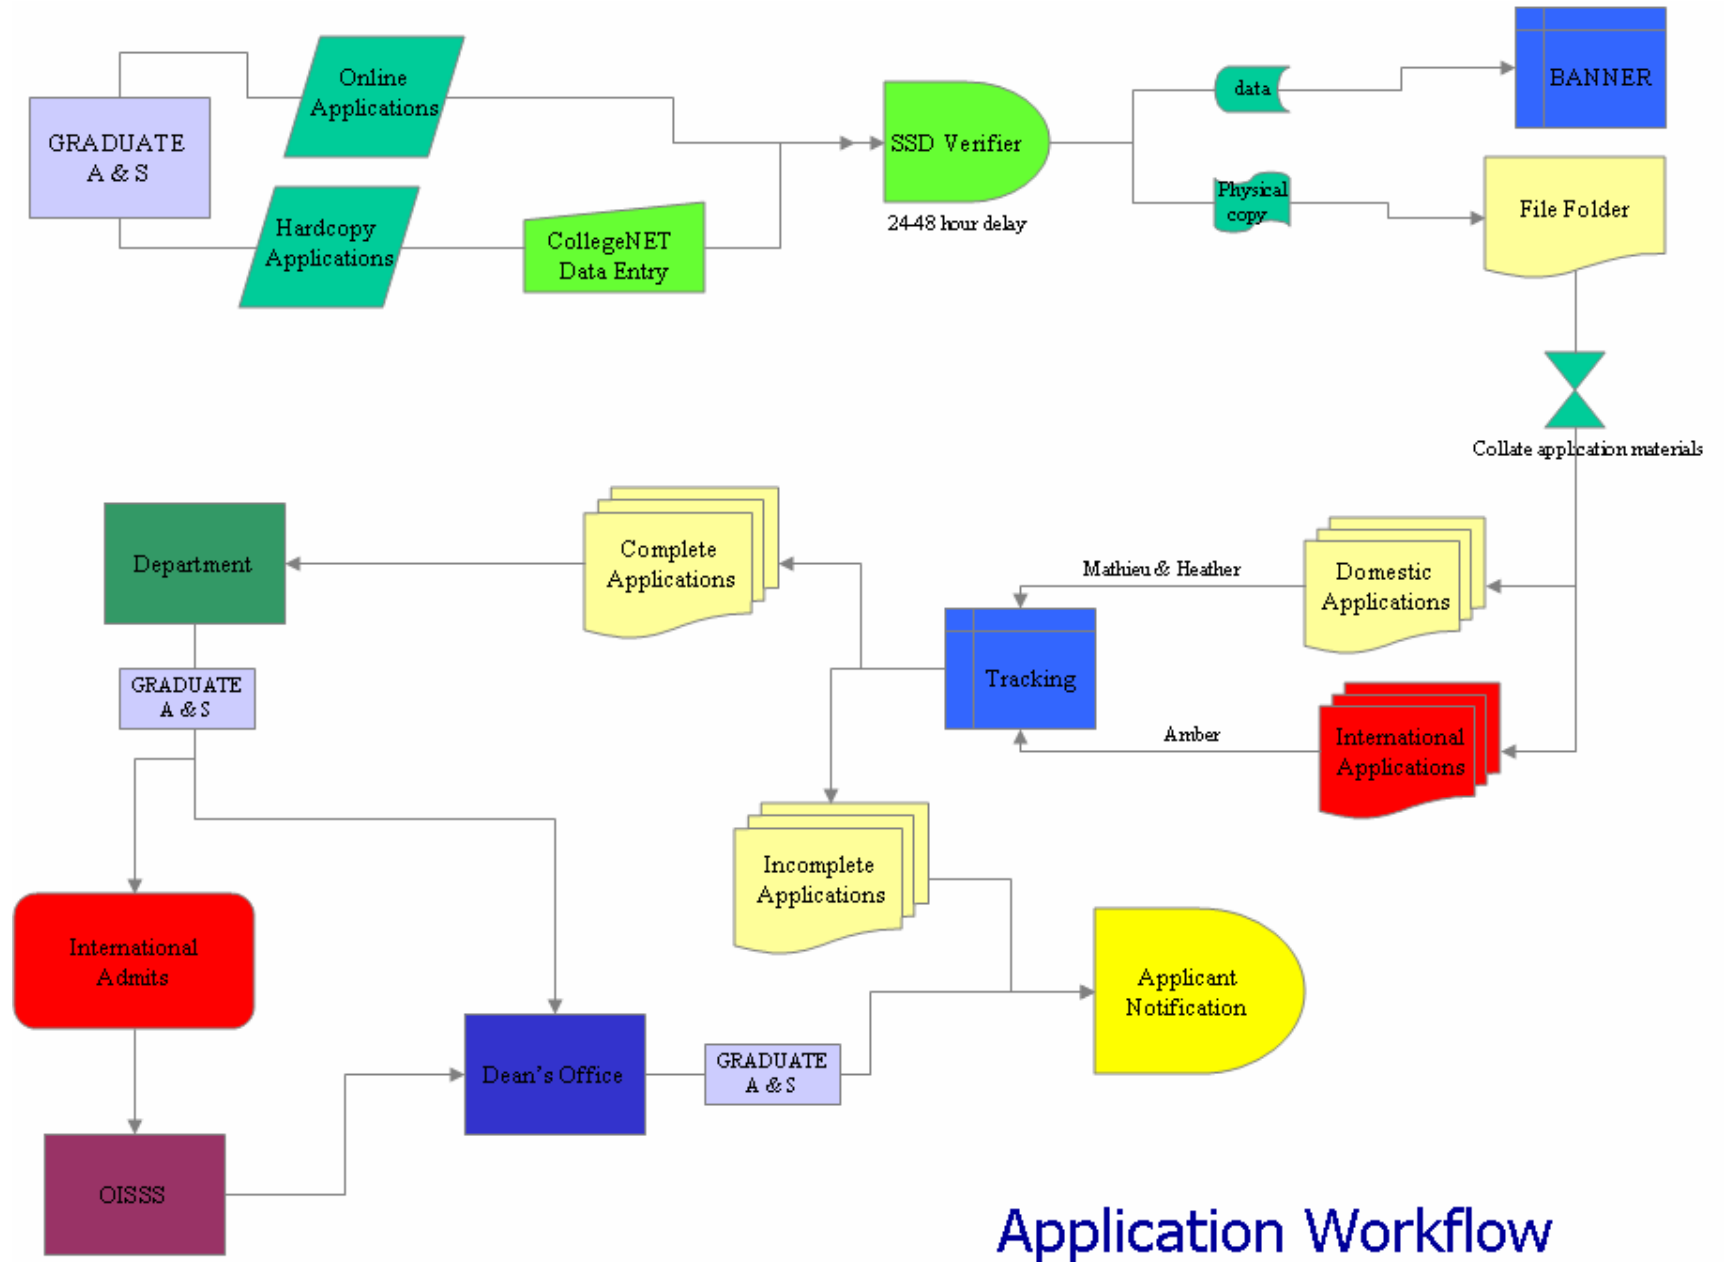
GRADUATE A & S

Online Applications

Hardcopy Applications

CollegeNET Data Entry

SSD Verifier

24-48 hour delay

data

Physical copy

BANNER

File Folder

Collate application materials

Department

Complete Applications

Mathieu & Heather

Domestic Applications

GRADUATE A & S

Tracking

Amber

International Applications

Incomplete Applications

International Admits

Applicant Notification

Dean's Office

GRADUATE A & S

OISSS

Application Workflow